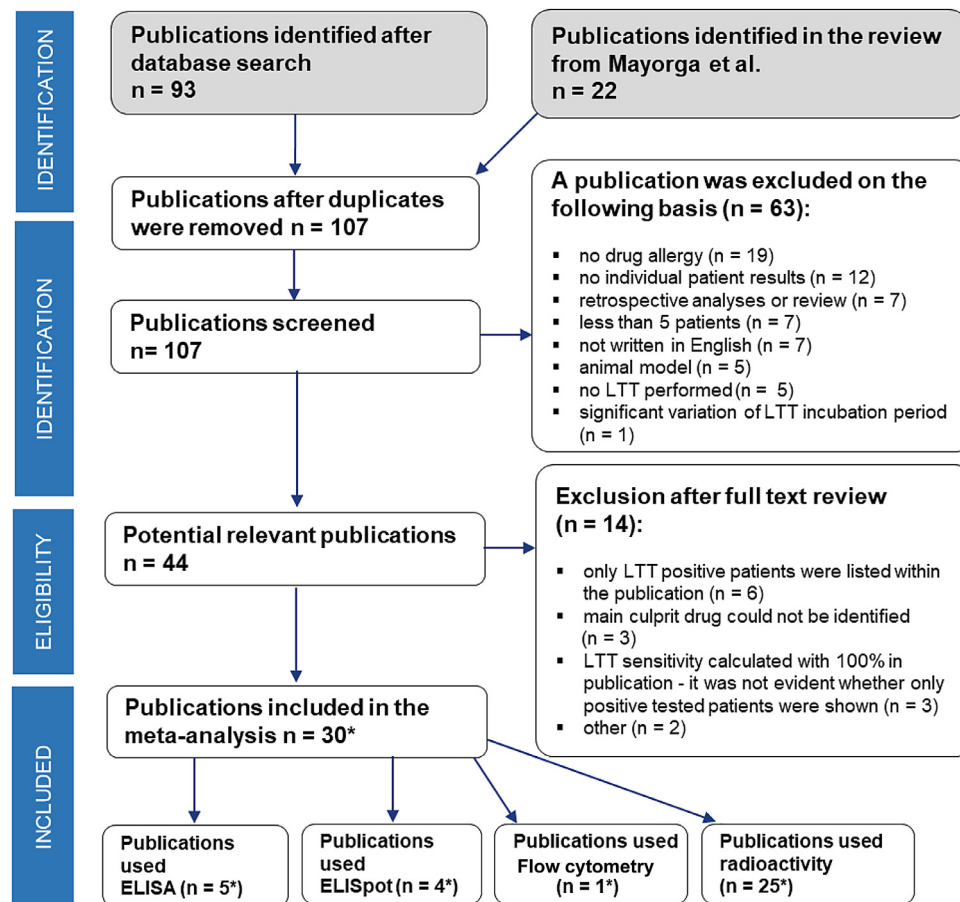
IDENTIFICATION

Publications identified after database search
n = 93

Publications identified in the review from Mayorga et al.
n = 22

Publications after duplicates were removed n = 107

A publication was excluded on the following basis (n = 63):

- no drug allergy (n = 19)
- no individual patient results (n = 12)
- retrospective analyses or review (n = 7)
- less than 5 patients (n = 7)
- not written in English (n = 7)
- animal model (n = 5)
- no LTT performed (n = 5)
- significant variation of LTT incubation period (n = 1)

IDENTIFICATION

Publications screened
n= 107

ELIGIBILITY

Potential relevant publications
n = 44

Exclusion after full text review (n = 14):

- only LTT positive patients were listed within the publication (n = 6)
- main culprit drug could not be identified (n = 3)
- LTT sensitivity calculated with 100% in publication - it was not evident whether only positive tested patients were shown (n = 3)
- other (n = 2)

INCLUDED

Publications included in the meta-analysis n = 30*

Publications used ELISA (n = 5*)

Publications used ELISpot (n = 4*)

Publications used Flow cytometry (n = 1*)

Publications used radioactivity (n = 25*)